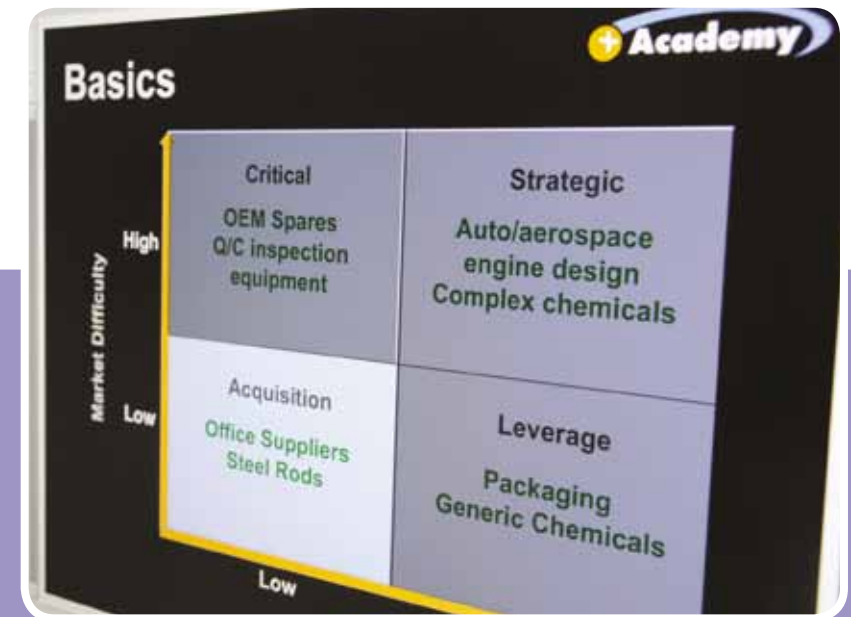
Academy

Basics

Market Difficulty

High

Low

Critical

OEM Spares
Q/C inspection equipment

Strategic

Auto/aerospace engine design
Complex chemicals

Acquisition

Office Suppliers
Steel Rods

Leverage

Packaging
Generic Chemicals

Low